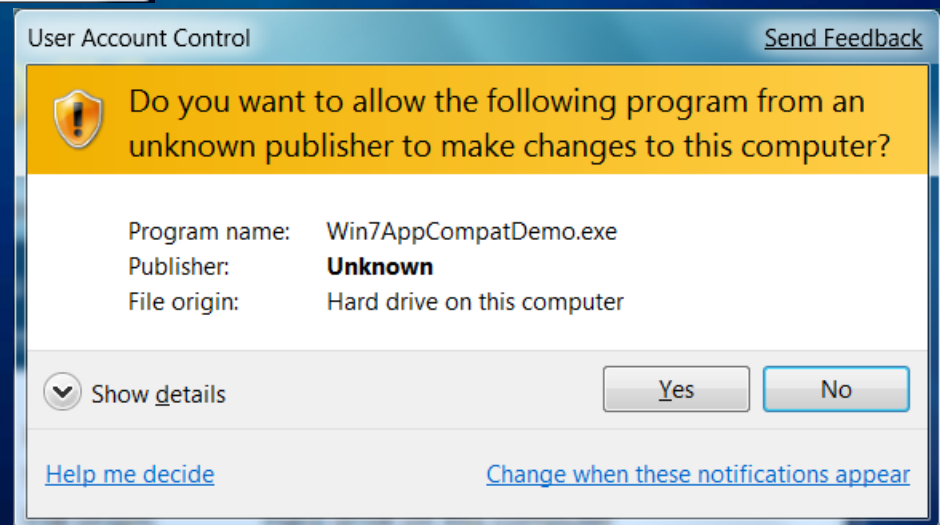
User Account Control

Send Feedback

Do you want to allow the following program from an unknown publisher to make changes to this computer?

| | |
|---|---|
| Program name: | Win7AppCompatDemo.exe |
| Publisher: | **Unknown** |
| File origin: | Hard drive on this computer |

Show details

Yes

No

Help me decide

Change when these notifications appear